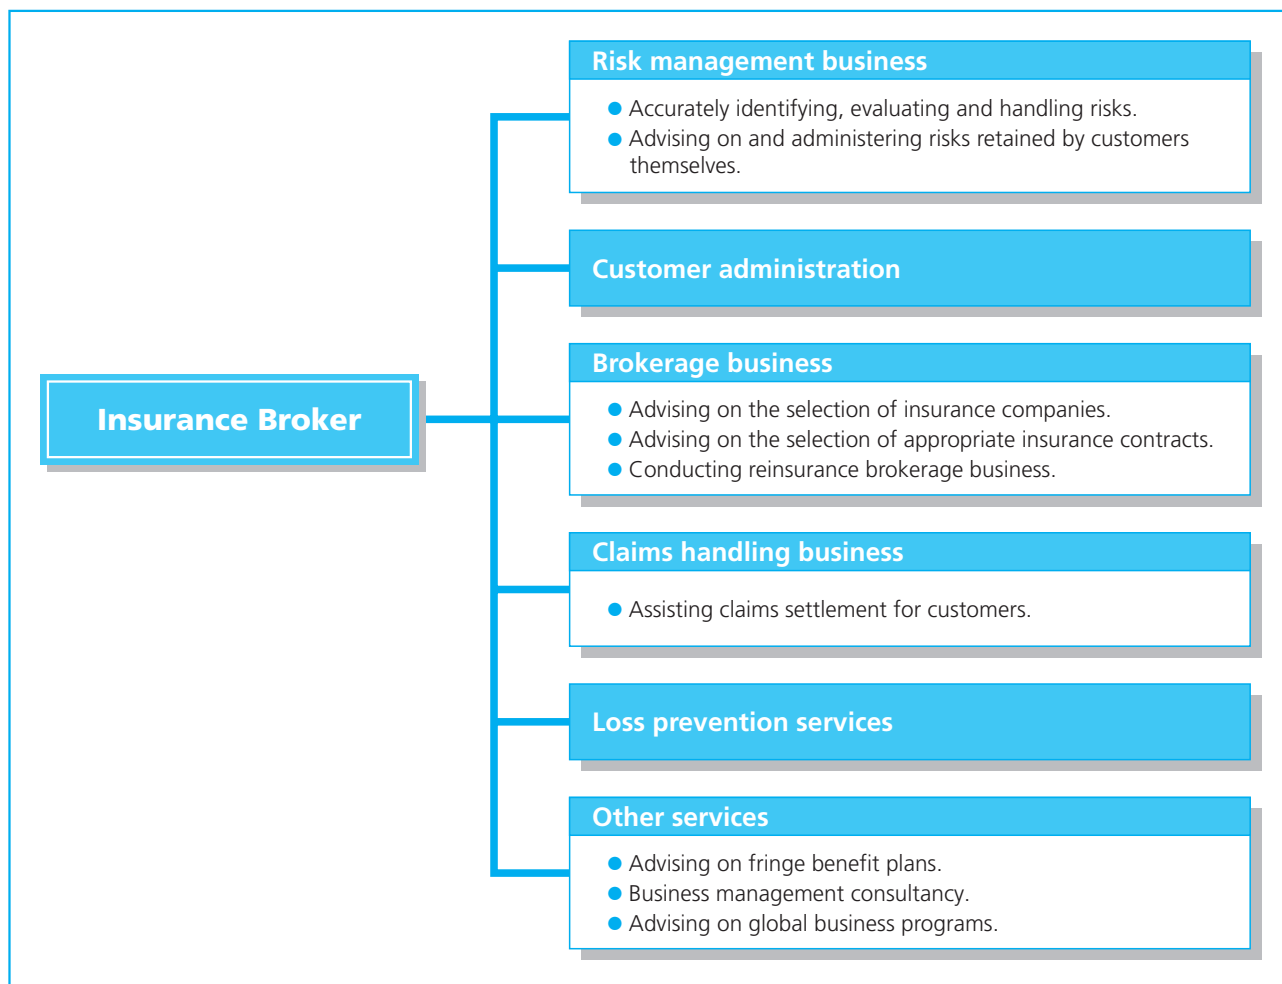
Insurance Broker

Risk management business

- Accurately identifying, evaluating and handling risks.
- Advising on and administering risks retained by customers themselves.

Customer administration

Brokerage business

- Advising on the selection of insurance companies.
- Advising on the selection of appropriate insurance contracts.
- Conducting reinsurance brokerage business.

Claims handling business

- Assisting claims settlement for customers.

Loss prevention services

Other services

- Advising on fringe benefit plans.
- Business management consultancy.
- Advising on global business programs.